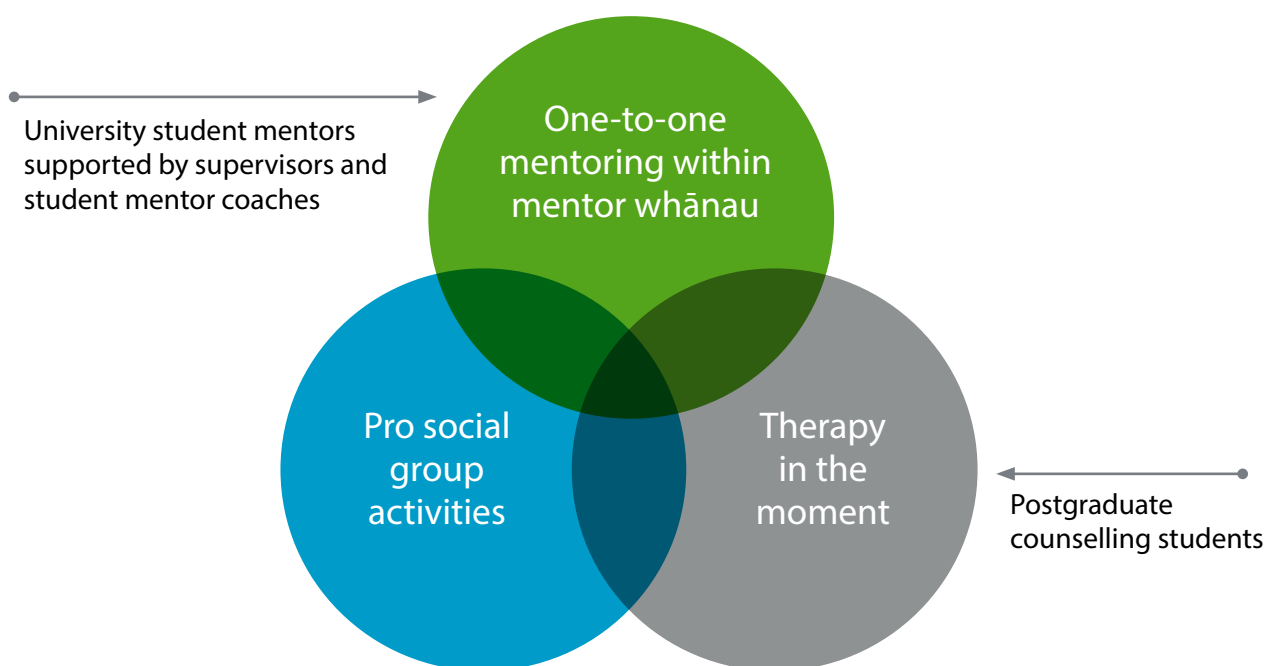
University student mentors supported by supervisors and student mentor coaches

One-to-one mentoring within mentor whānau

Pro social group activities

Therapy in the moment

Postgraduate counselling students